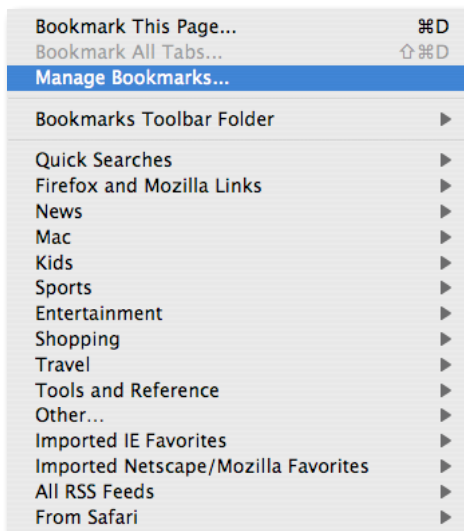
Bookmark This Page... ⌘D
Bookmark All Tabs... ⇧⌘D
Manage Bookmarks...

Bookmarks Toolbar Folder ▶

Quick Searches ▶
Firefox and Mozilla Links ▶
News ▶
Mac ▶
Kids ▶
Sports ▶
Entertainment ▶
Shopping ▶
Travel ▶
Tools and Reference ▶
Other... ▶
Imported IE Favorites ▶
Imported Netscape/Mozilla Favorites ▶
All RSS Feeds ▶
From Safari ▶